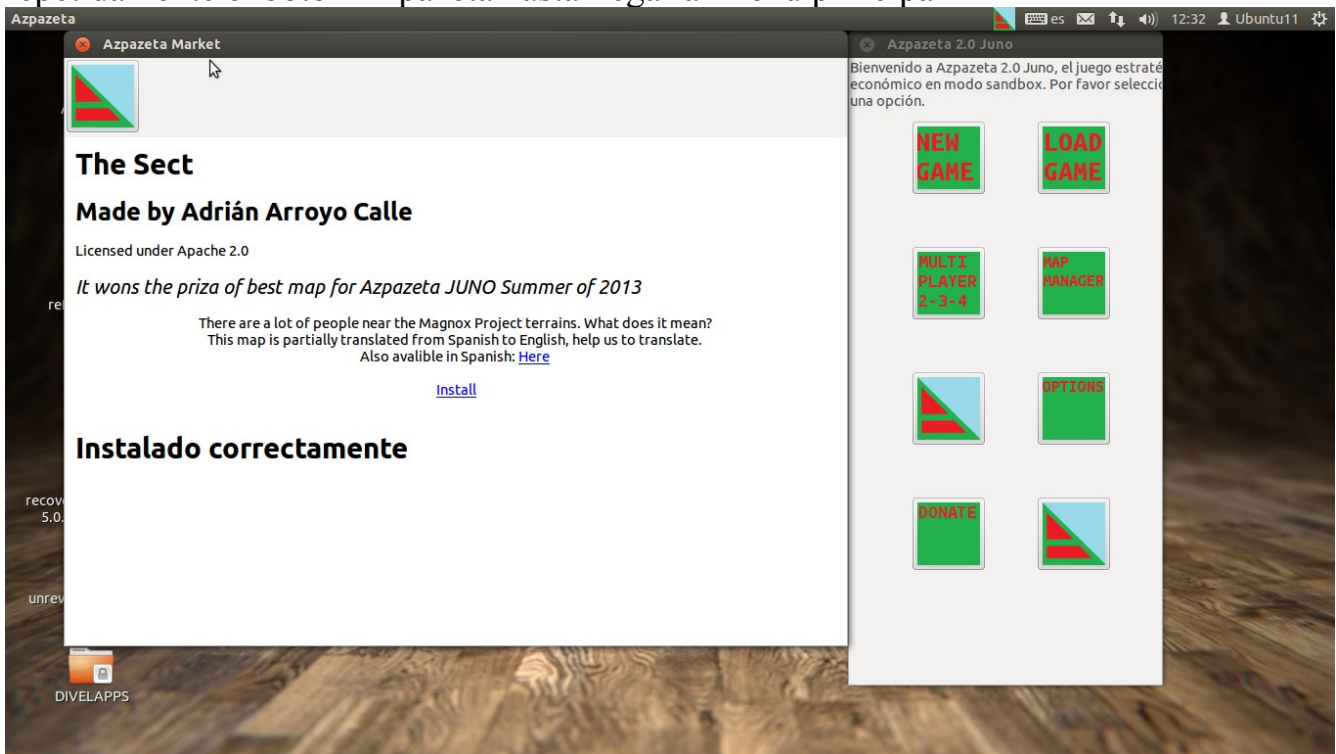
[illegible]

Azpazeta

es 12:32 Ubuntu11

Azpazeta Market

The Sect

Made by Adrián Arroyo Calle

Licensed under Apache 2.0

It wons the priza of best map for Azpazeta JUNO Summer of 2013

There are a lot of people near the Magnox Project terrains. What does it mean? This map is partially translated from Spanish to English, help us to translate. Also avalible in Spanish: Here

Install

Instalado correctamente

Azpazeta 2.0 Juno

Bienvenido a Azpazeta 2.0 Juno, el juego estraté económico en modo sandbox. Por favor selecci una opción.

NEW GAME

LOAD GAME

MULTI PLAYER 2-3-4

MAP MANAGER

OPTIONS

DONATE

re

recov 5.0.

unrev

DIVELAPPS